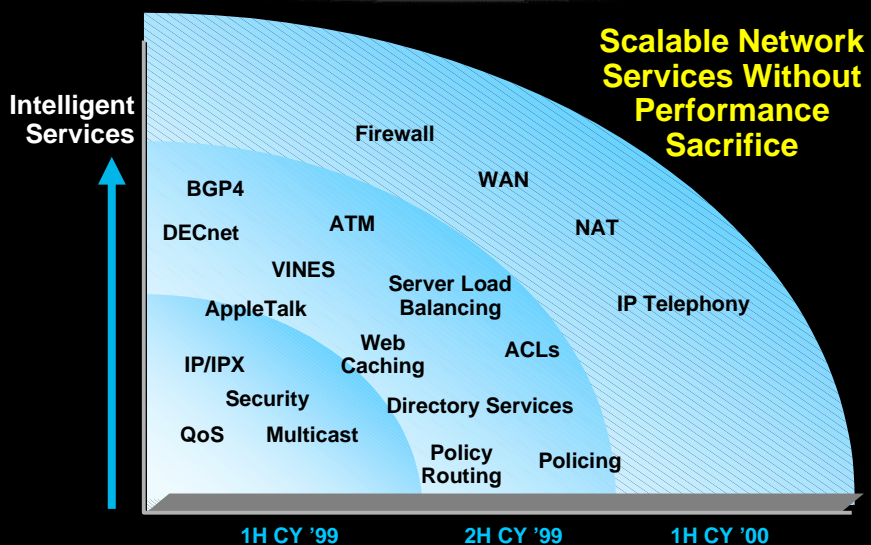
Scalable Network Services Without Performance Sacrifice

Intelligent Services

Firewall

WAN

NAT

IP Telephony

BGP4

DECnet

ATM

VINES

Server Load Balancing

AppleTalk

Web Caching

ACLs

IP/IPX

Security

Directory Services

QoS

Multicast

Policy Routing

Policing

1H CY '99

2H CY '99

1H CY '00